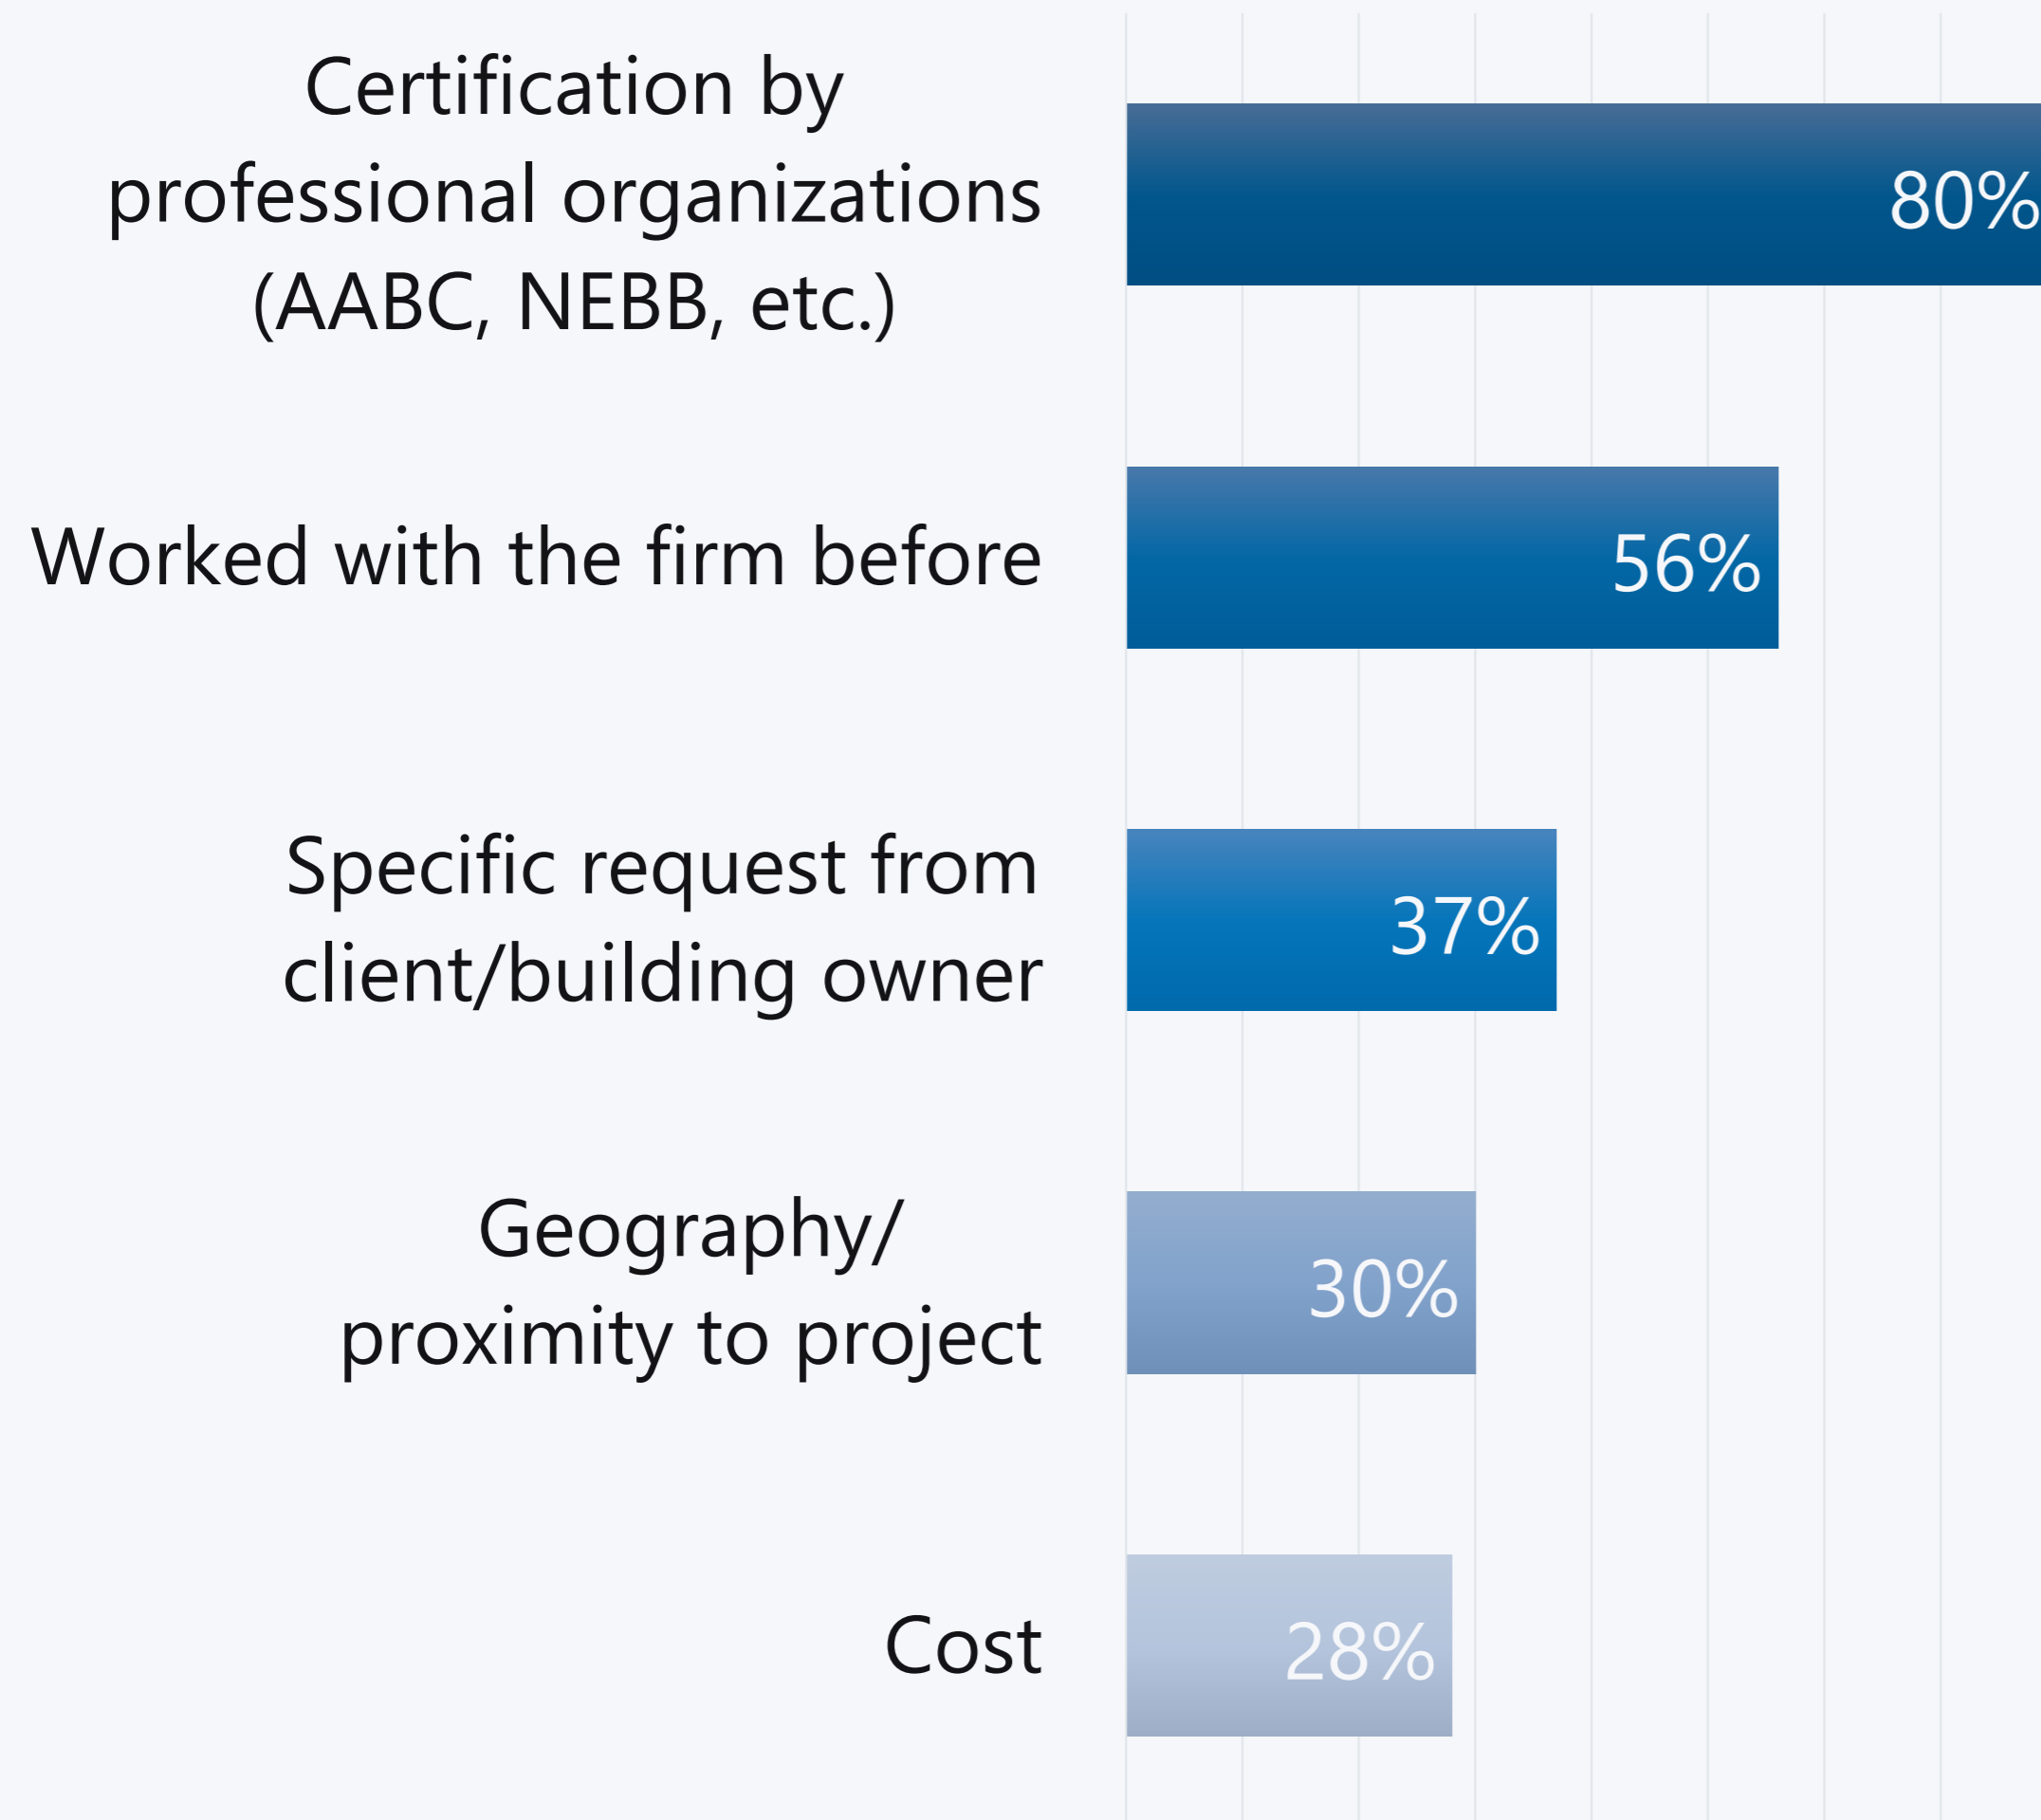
Certification by professional organizations (AABC, NEBB, etc.)

80%

Worked with the firm before

56%

Specific request from client/building owner

37%

Geography/ proximity to project

30%

Cost

28%